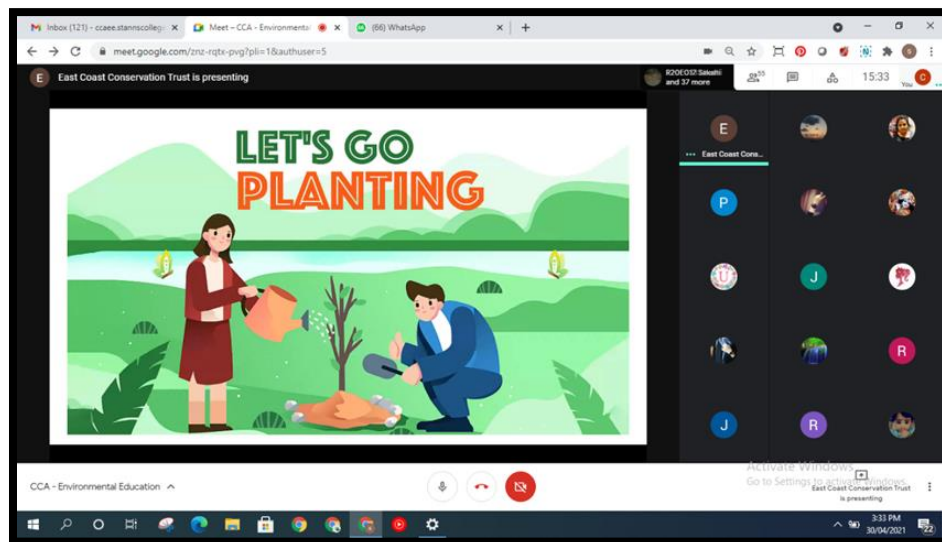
Inbox (121) - ccaee.stannscollege ×
Meet – CCA - Environmenta ×
(66) WhatsApp ×
+

meet.google.com/znz-rqtx-pvg?pli=1&authuser=5

E East Coast Conservation Trust is presenting

R20EO37.Sakathi and 37 more
55
15:33
You

LET'S GO PLANTING

E
East Coast Cons...
P
J
R
J
R

CCA - Environmental Education ^

Activate Windows
Go to Settings to activate Windows.
East Coast Conservation Trust is presenting

3:33 PM
30/04/2021
22